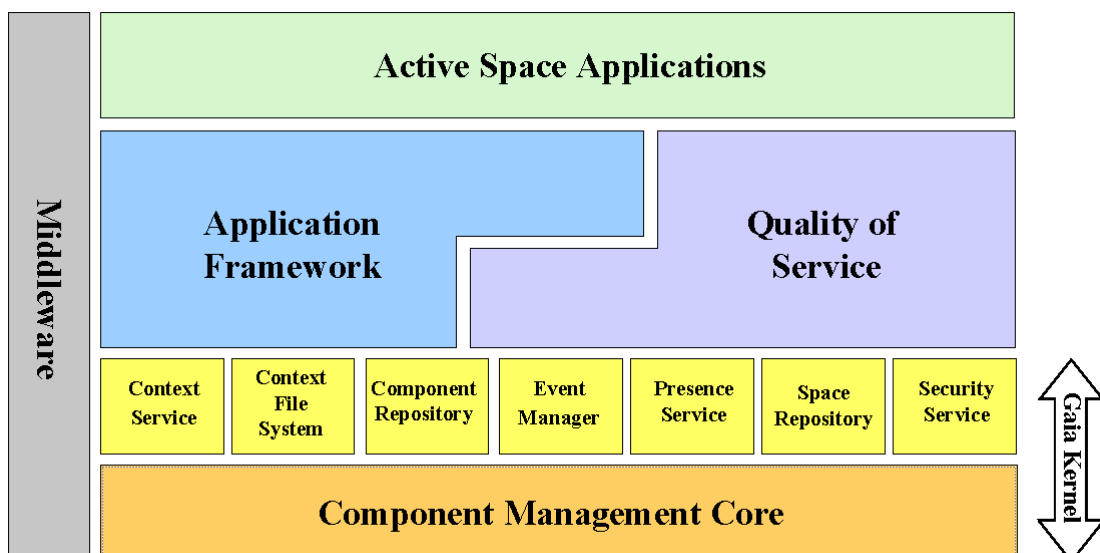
Middleware

Active Space Applications

Application Framework

Quality of Service

Context Service

Context File System

Component Repository

Event Manager

Presence Service

Space Repository

Security Service

Gaia Kernel

Component Management Core